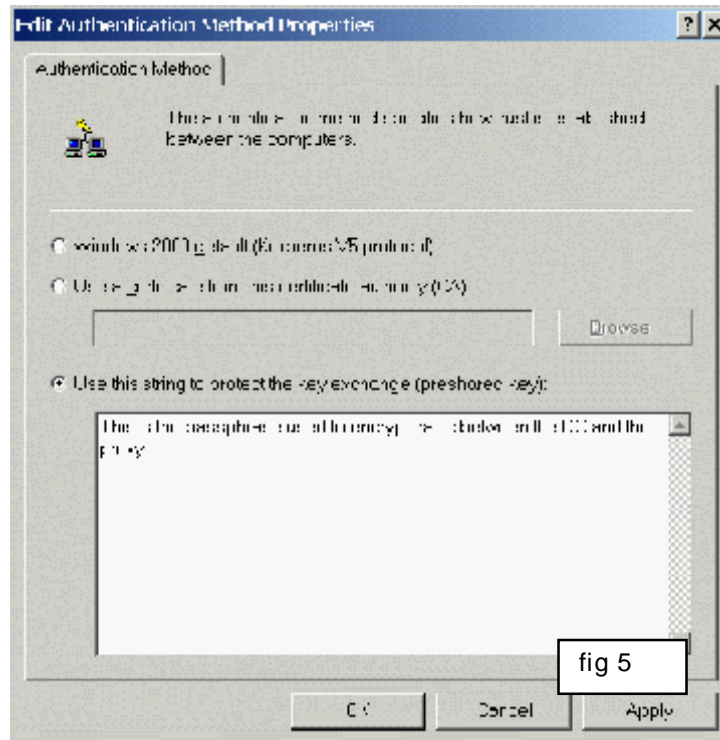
Edit Authentication Method Properties

?

×

Authentication Method

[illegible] between the computers.

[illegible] 2000 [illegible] (Kerberos V5 protocol)

Use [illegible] (CA)

Browse

Use this string to protect the key exchange (preshared key):

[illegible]

fig 5

OK

Cancel

Apply